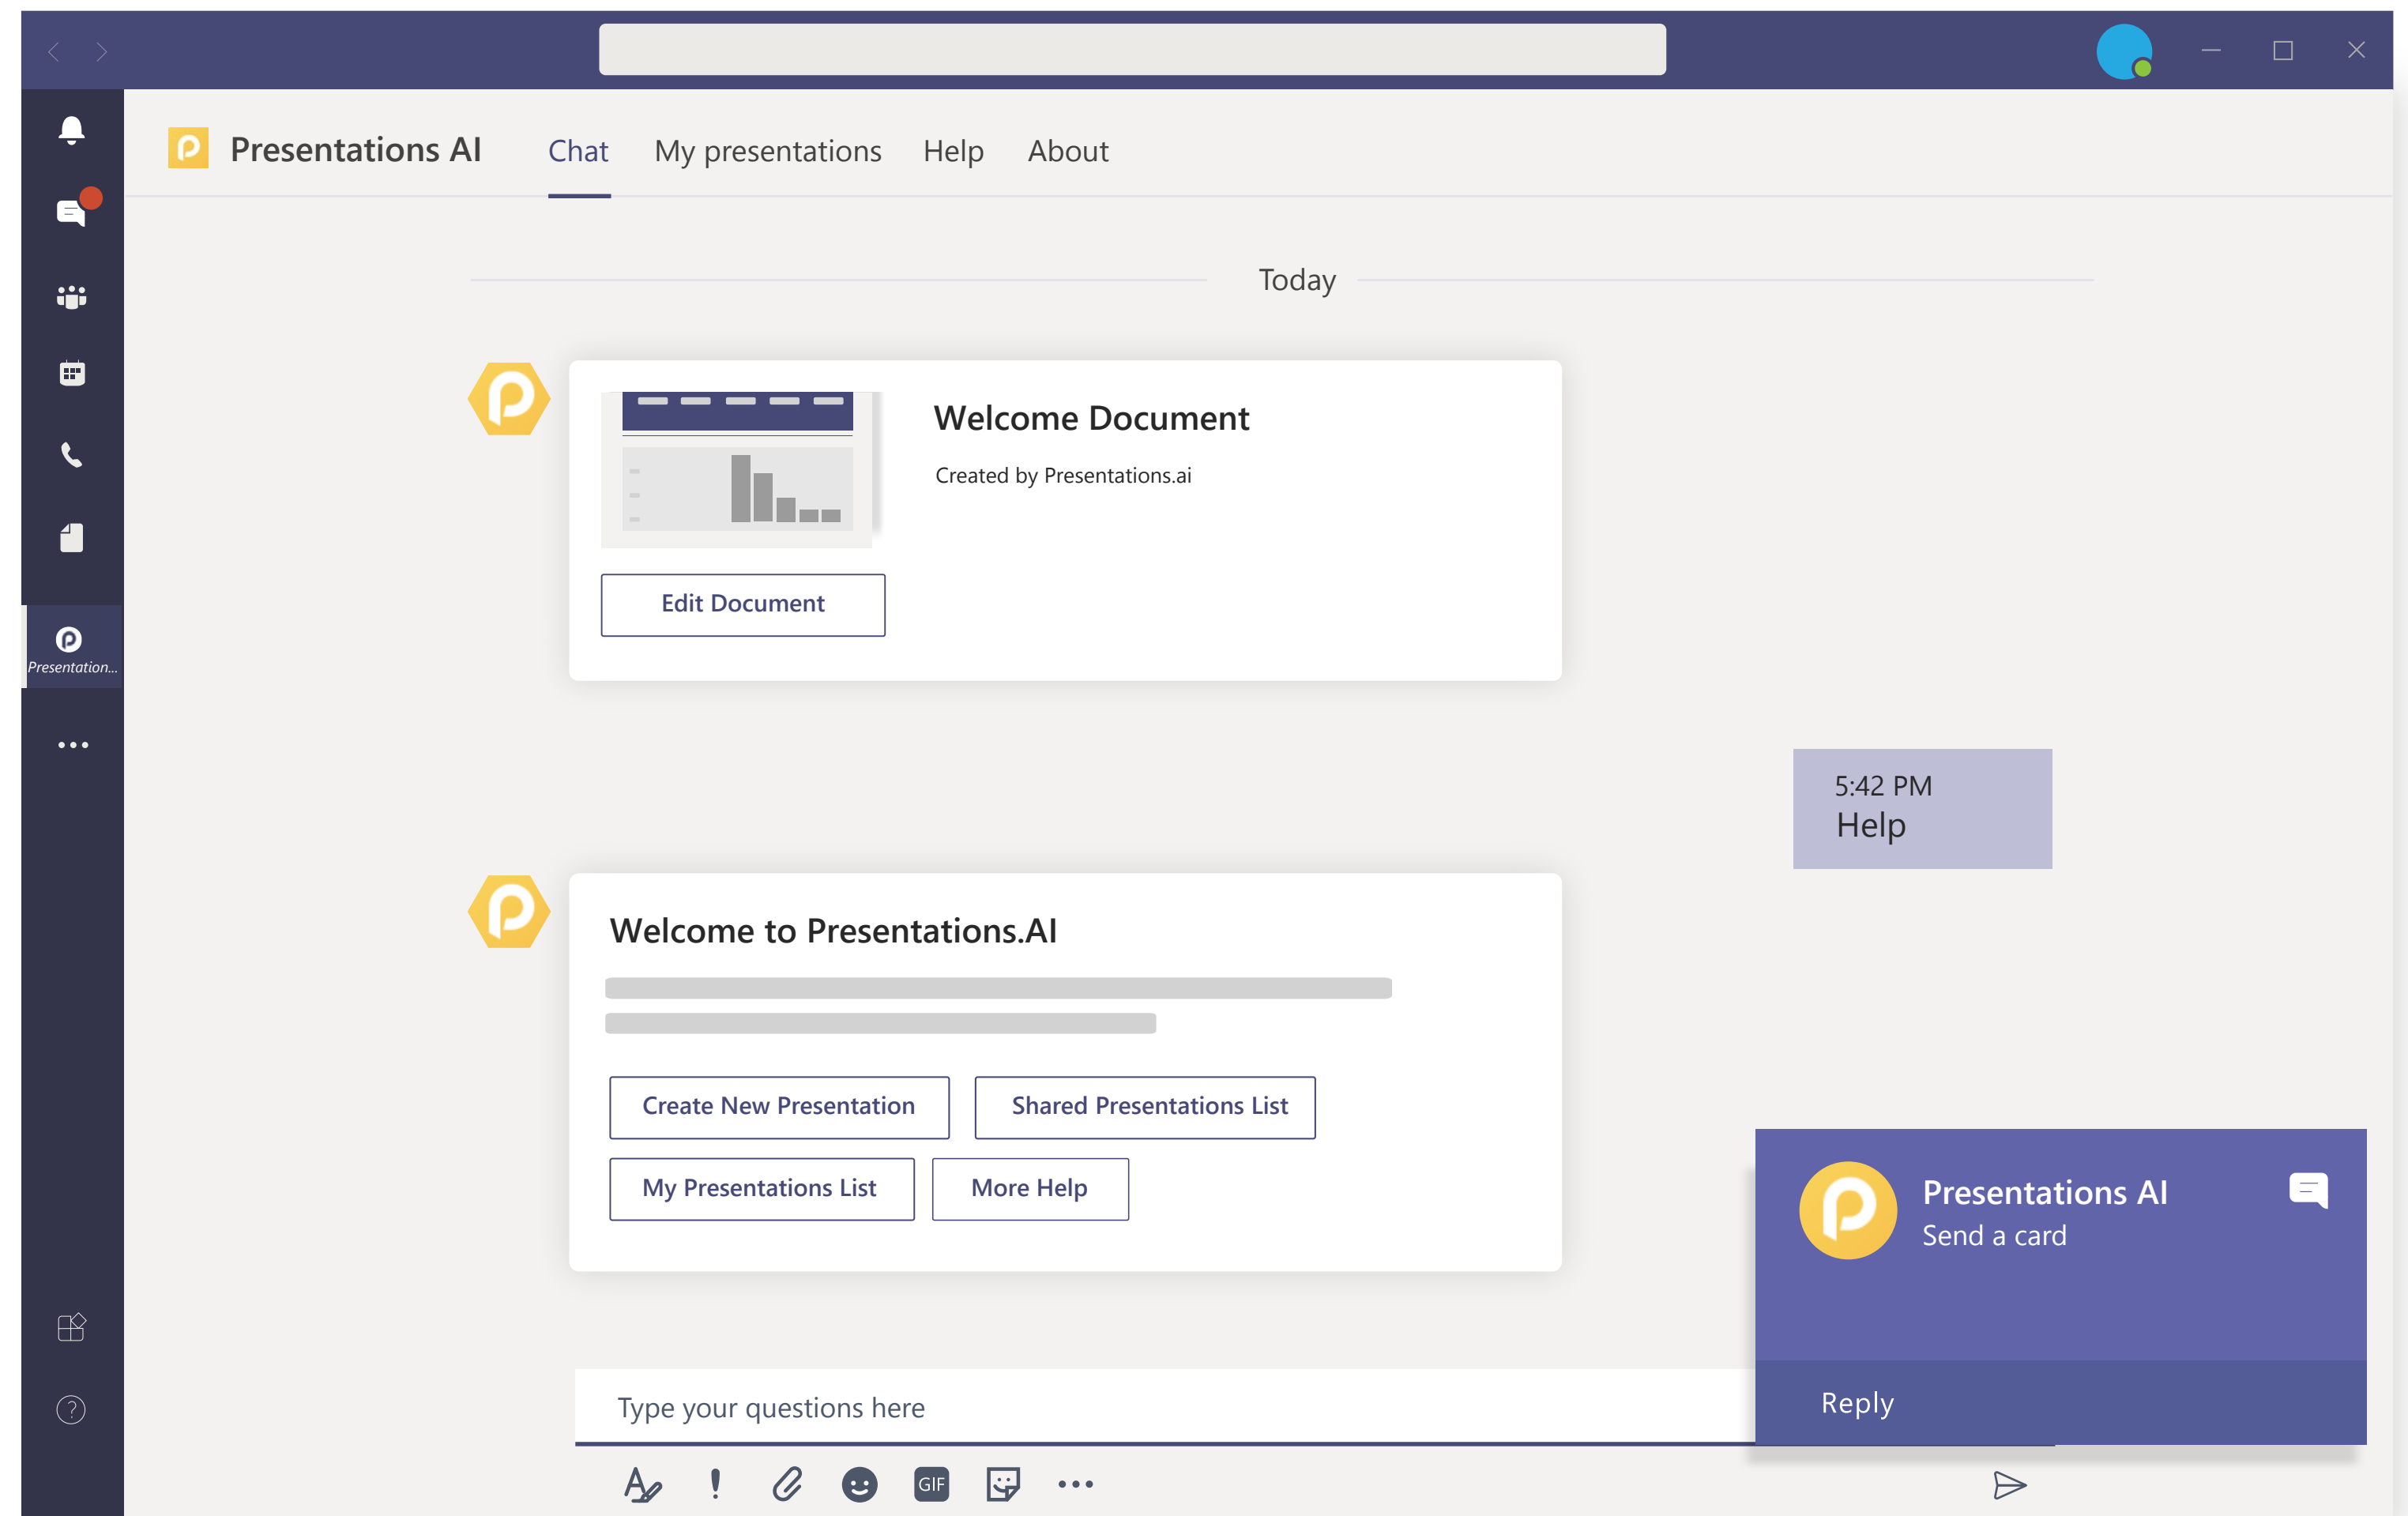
Presentation...

Presentations AI

Chat

My presentations

Help

About

Today

Welcome Document

Created by Presentations.ai

Edit Document

5:42 PM
Help

Welcome to Presentations.AI

Create New Presentation

Shared Presentations List

My Presentations List

More Help

Presentations AI
Send a card

Reply

Type your questions here

GIF